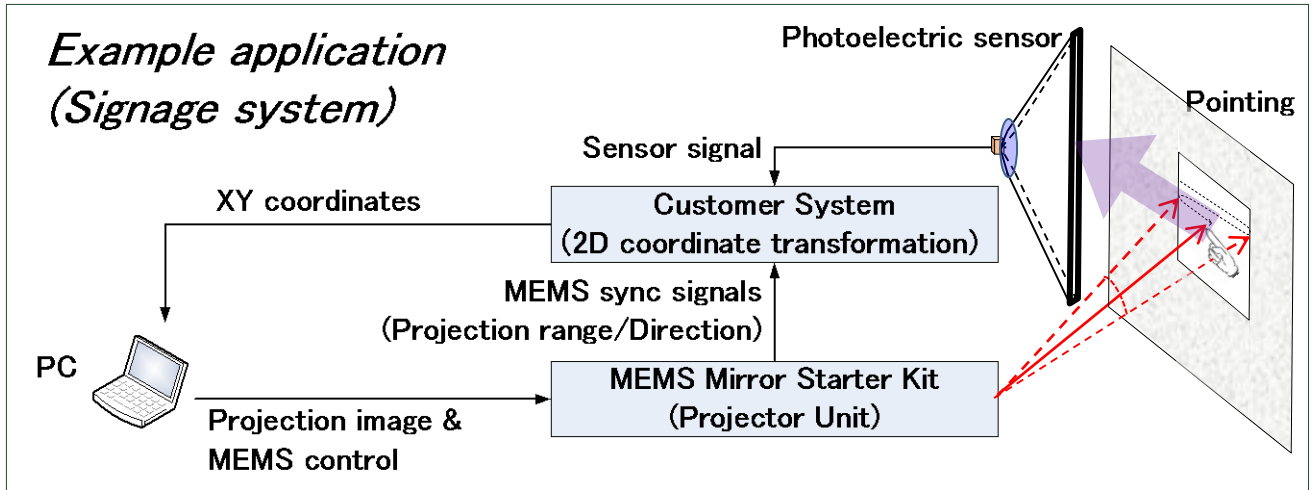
Example application
(Signage system)

Photoelectric sensor

Pointing

Sensor signal

XY coordinates

Customer System
(2D coordinate transformation)

MEMS sync signals
(Projection range/Direction)

PC

MEMS Mirror Starter Kit
(Projector Unit)

Projection image &
MEMS control